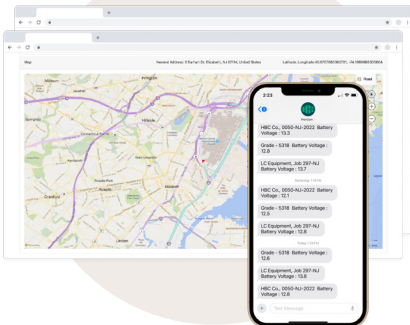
Map

Nearest Address: 3 Turner Dr, Elizabeth, NJ 07114, United States

Latitude, Longitude: 40.67074996, -74.18966630

Hillside

Cranford

2:23

Verizon

HBC Co., 0050-NJ-2022 Battery Voltage : 13.3

Grade - 5318 Battery Voltage : 12.8

LC Equipment, Job 297-NJ Battery Voltage : 13.7

Yesterday

HBC Co., 0050-NJ-2022 Battery Voltage : 12.1

Grade - 5318 Battery Voltage : 12.5

LC Equipment, Job 297-NJ Battery Voltage : 12.6

Today

Grade - 5318 Battery Voltage : 12.6

LC Equipment, Job 297-NJ Battery Voltage : 13.6

HBC Co., 0050-NJ-2022 Battery Voltage : 12.8

Text Message